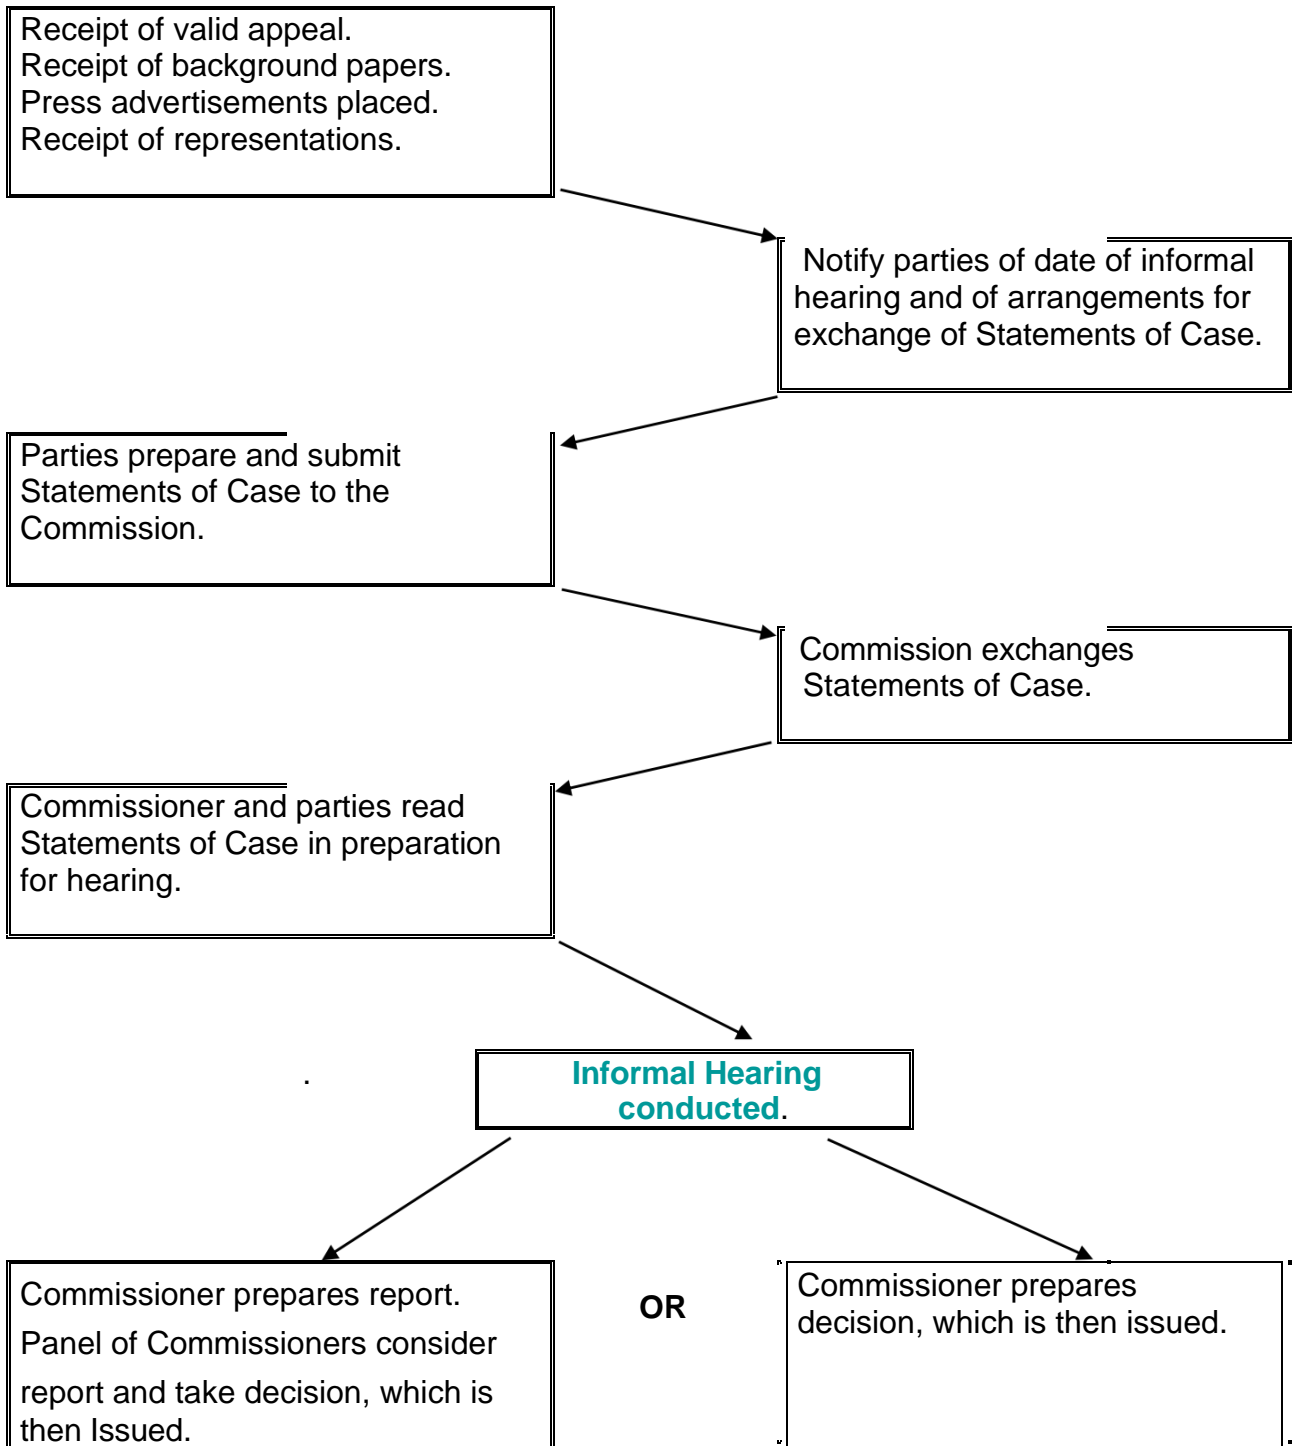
Receipt of valid appeal.
Receipt of background papers.
Press advertisements placed.
Receipt of representations.

Notify parties of date of informal hearing and of arrangements for exchange of Statements of Case.

Parties prepare and submit Statements of Case to the Commission.

Commission exchanges Statements of Case.

Commissioner and parties read Statements of Case in preparation for hearing.

.

Informal Hearing conducted.

Commissioner prepares report.
Panel of Commissioners consider report and take decision, which is then Issued.

OR

Commissioner prepares decision, which is then issued.